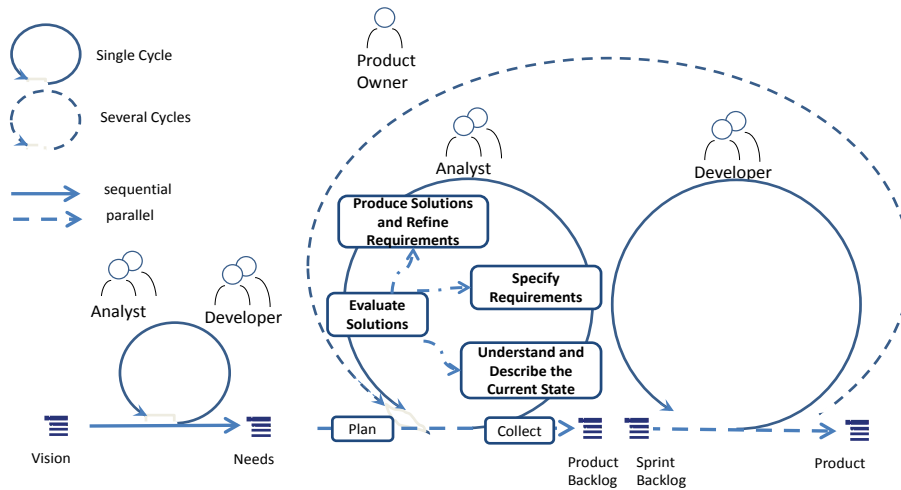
Single Cycle

Several Cycles

sequential

parallel

Product Owner

Analyst

Developer

Produce Solutions and Refine Requirements

Specify Requirements

Evaluate Solutions

Understand and Describe the Current State

Analyst

Developer

Vision

Needs

Plan

Collect

Product Backlog

Sprint Backlog

Product